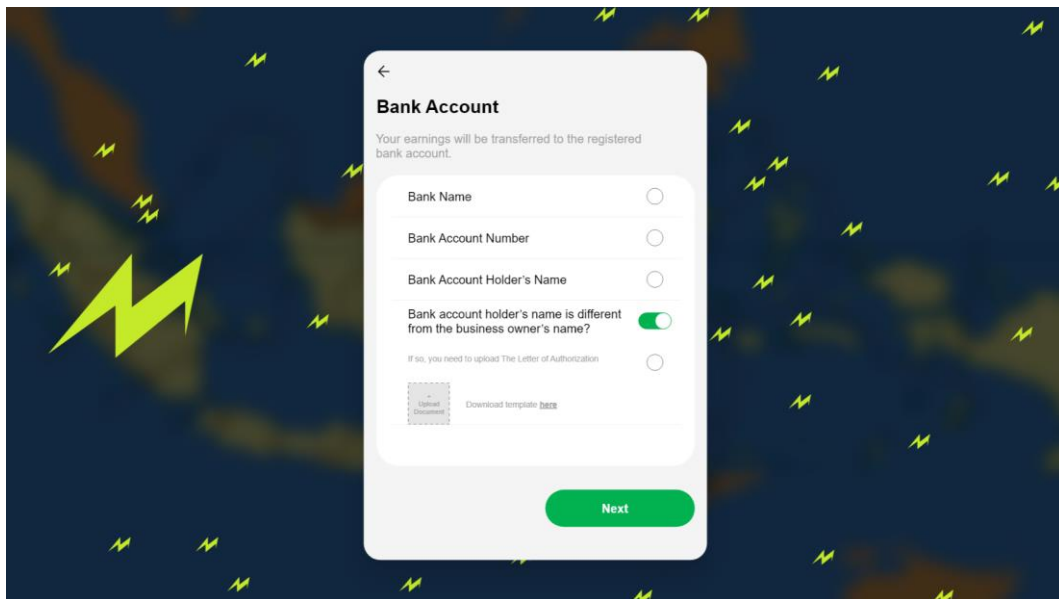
←

Bank Account

Your earnings will be transferred to the registered bank account.

Bank Name

Bank Account Number

Bank Account Holder's Name

Bank account holder's name is different from the business owner's name?

If so, you need to upload The Letter of Authorization

+
Upload Document

Download template here

Next